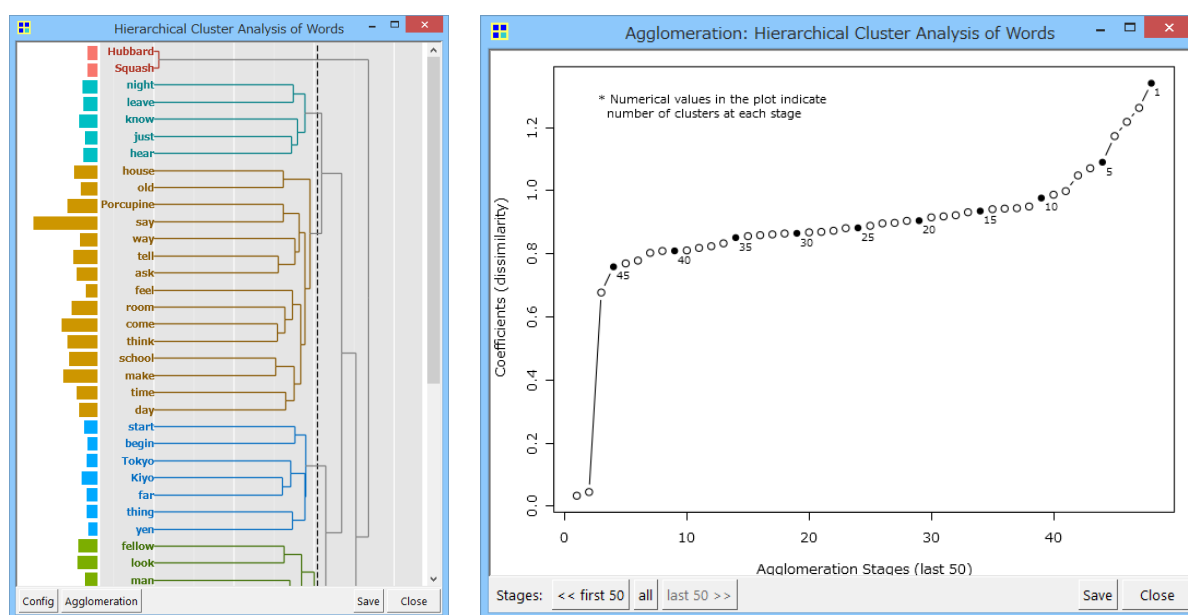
Hierarchical Cluster Analysis of Words

Hubbard
Squash
night
leave
know
just
hear
house
old
Porcupine
say
way
tell
ask
feel
room
come
think
school
make
time
day
start
begin
Tokyo
Kiyo
far
thing
yen
fellow
look
man

Config Agglomeration Save Close

Agglomeration: Hierarchical Cluster Analysis of Words

* Numerical values in the plot indicate number of clusters at each stage

Coefficients (dissimilarity)

0.0
0.2
0.4
0.6
0.8
1.0
1.2

45
40
35
30
25
20
15
10
5
1

0
10
20
30
40

Agglomeration Stages (last 50)

Stages: << first 50 all last 50 >> Save Close